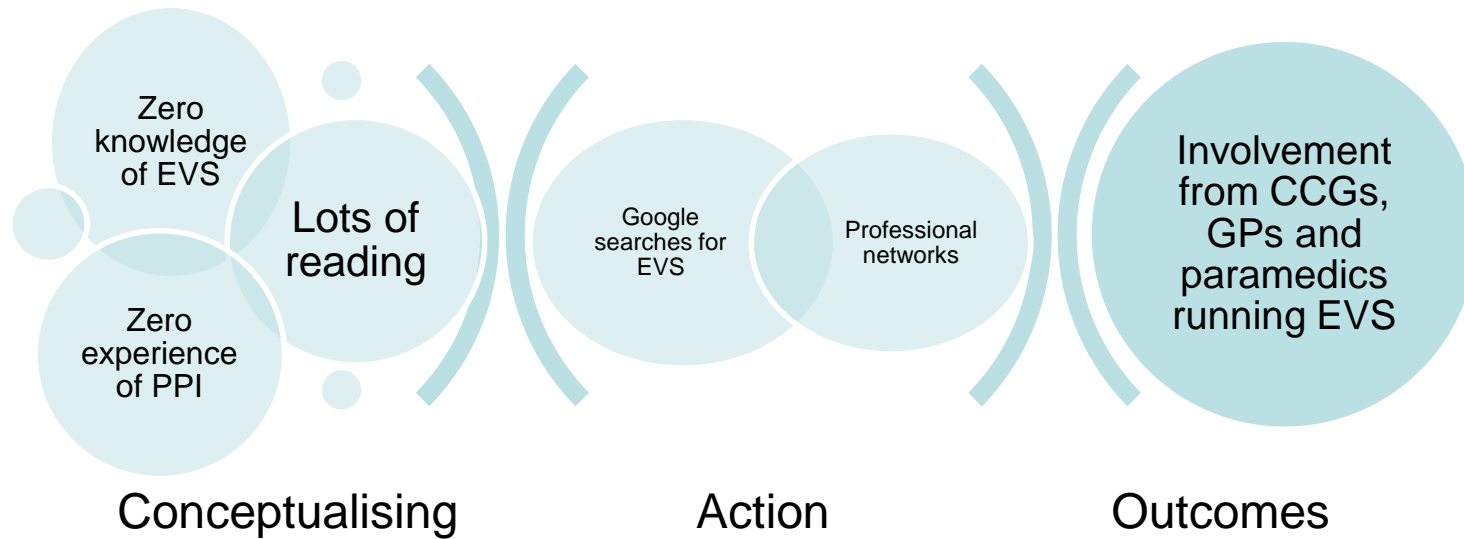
Zero knowledge of EVS

Zero experience of PPI

Lots of reading

Google searches for EVS

Professional networks

Involvement from CCGs, GPs and paramedics running EVS

Conceptualising

Action

Outcomes